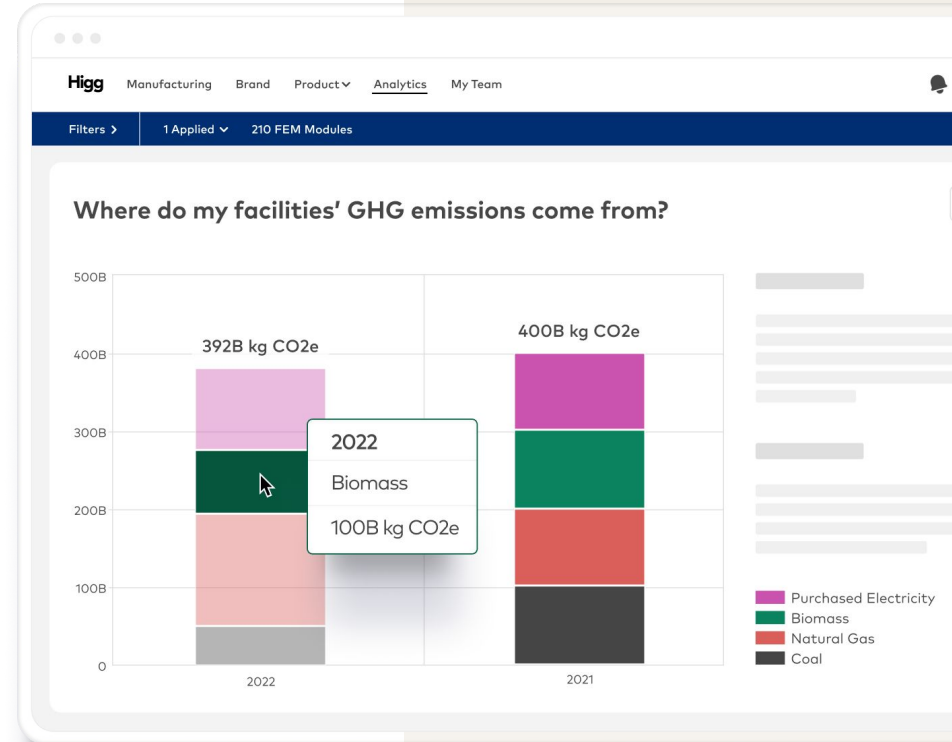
Higg Manufacturing Brand Product Analytics My Team

Filters > 1 Applied 210 FEM Modules

Where do my facilities' GHG emissions come from?

500B
400B
300B
200B
100B
0

392B kg CO2e

400B kg CO2e

2022
Biomass
100B kg CO2e

2022

2021

Purchased Electricity
Biomass
Natural Gas
Coal